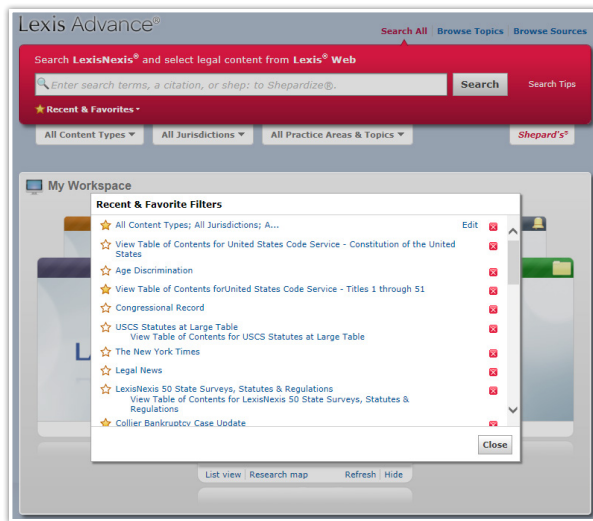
Lexis Advance®

Search All | Browse Topics | Browse Sources

Search LexisNexis® and select legal content from Lexis® Web

Enter search terms, a citation, or shep: to Shepardize®.

Search

Search Tips

Recent & Favorites

All Content Types ▾ | All Jurisdictions ▾ | All Practice Areas & Topics ▾

Shepard's®

My Workspace

Recent & Favorite Filters

All Content Types; All Jurisdictions; A... Edit

View Table of Contents for United States Code Service - Constitution of the United States

Age Discrimination

View Table of Contents forUnited States Code Service - Titles 1 through 51

Congressional Record

USCS Statutes at Large Table
View Table of Contents for USCS Statutes at Large Table

The New York Times

Legal News

LexisNexis 50 State Surveys, Statutes & Regulations
View Table of Contents for LexisNexis 50 State Surveys, Statutes & Regulations

Collier Bankruptcy Case Update

Close

List view | Research map Refresh | Hide